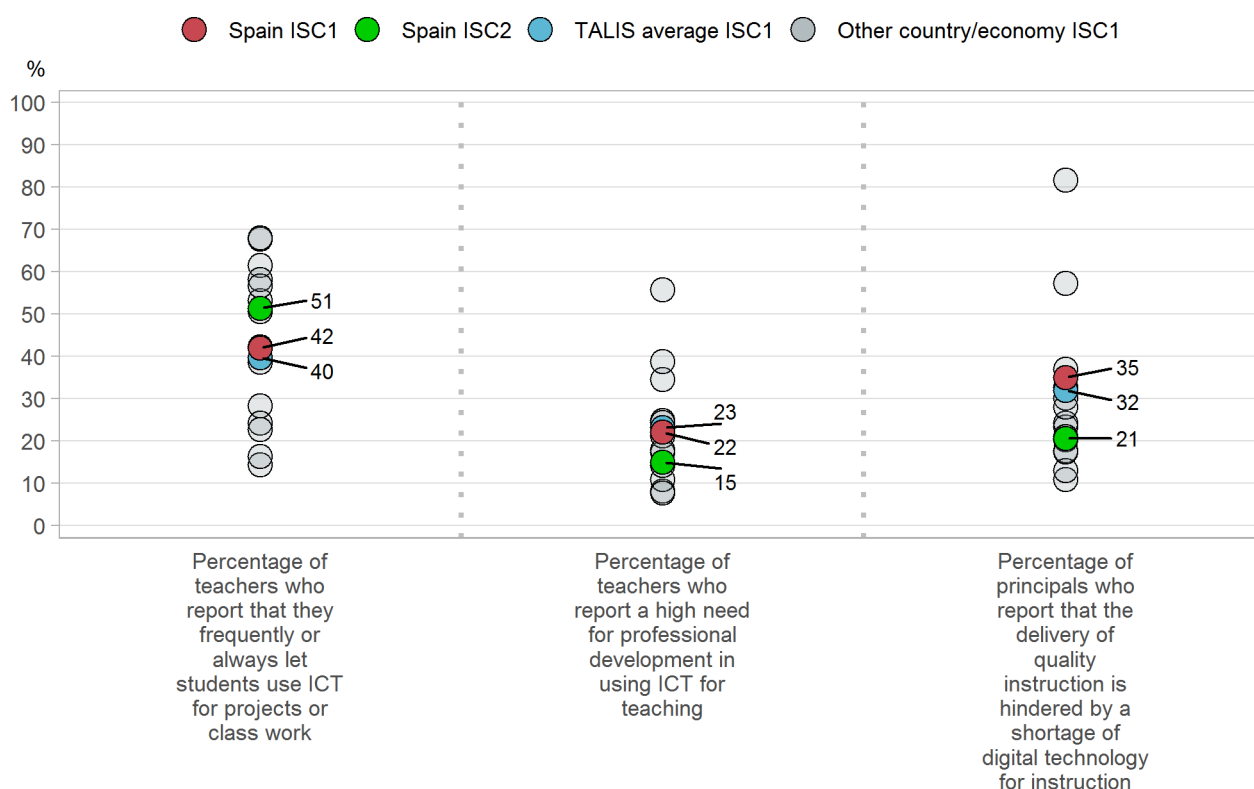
Spain ISC1   Spain ISC2   TALIS average ISC1   Other country/economy ISC1

%

100
90
80
70
60
50
40
30
20
10
0

51
42
40

23
22
15

35
32
21

Percentage of teachers who report that they frequently or always let students use ICT for projects or class work

Percentage of teachers who report a high need for professional development in using ICT for teaching

Percentage of principals who report that the delivery of quality instruction is hindered by a shortage of digital technology for instruction